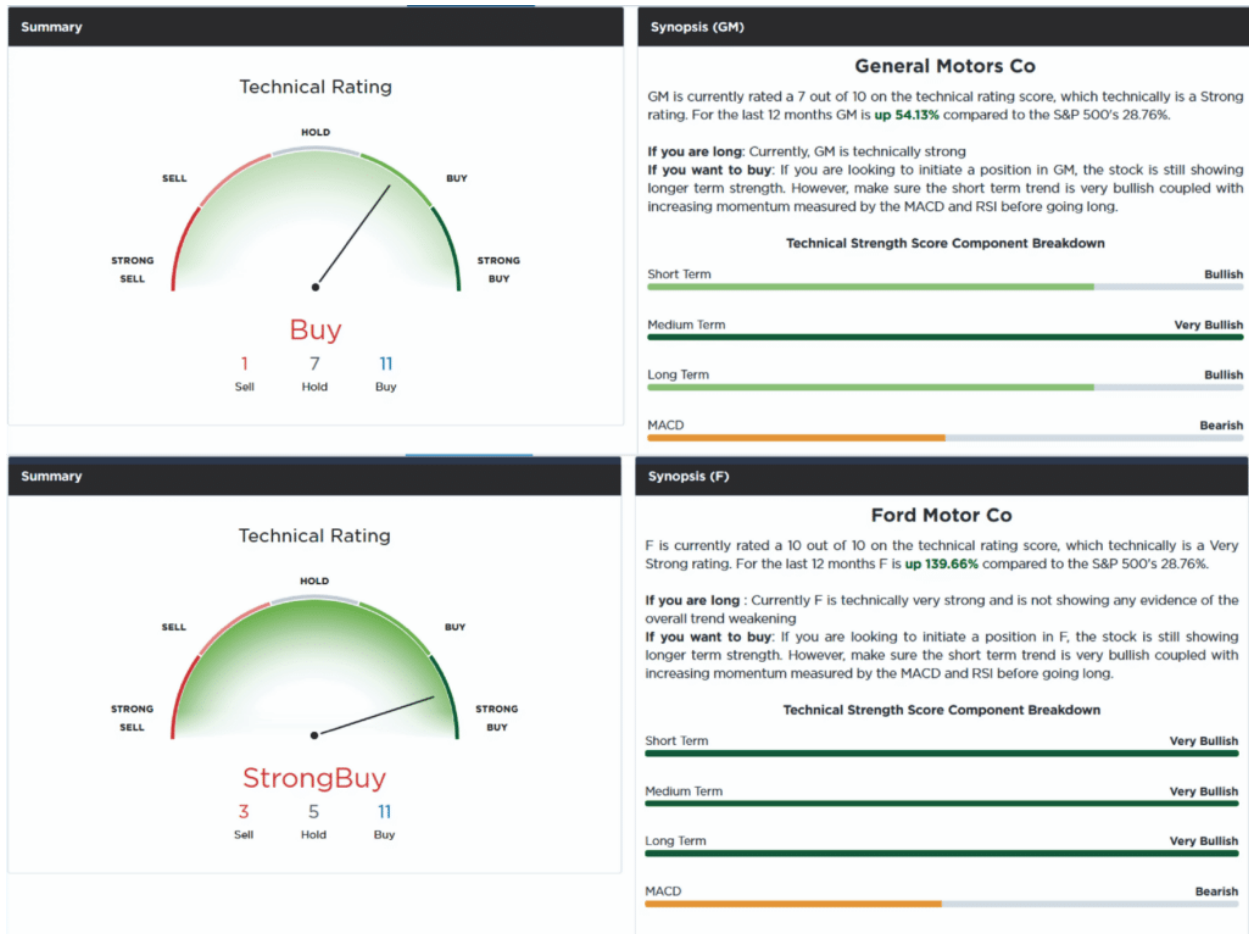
Summary

Technical Rating

HOLD

SELL

BUY

STRONG SELL

STRONG BUY

Buy

| 1 | 7 | 11 |
|---|---|---|
| Sell | Hold | Buy |

Synopsis (GM)

General Motors Co

GM is currently rated a 7 out of 10 on the technical rating score, which technically is a Strong rating. For the last 12 months GM is up 54.13% compared to the S&P 500's 28.76%.

If you are long: Currently, GM is technically strong
If you want to buy: If you are looking to initiate a position in GM, the stock is still showing longer term strength. However, make sure the short term trend is very bullish coupled with increasing momentum measured by the MACD and RSI before going long.

Technical Strength Score Component Breakdown

Short Term Bullish

Medium Term Very Bullish

Long Term Bullish

MACD Bearish

Summary

Technical Rating

HOLD

SELL

BUY

STRONG SELL

STRONG BUY

StrongBuy

| 3 | 5 | 11 |
|---|---|---|
| Sell | Hold | Buy |

Synopsis (F)

Ford Motor Co

F is currently rated a 10 out of 10 on the technical rating score, which technically is a Very Strong rating. For the last 12 months F is up 139.66% compared to the S&P 500's 28.76%.

If you are long : Currently F is technically very strong and is not showing any evidence of the overall trend weakening
If you want to buy: If you are looking to initiate a position in F, the stock is still showing longer term strength. However, make sure the short term trend is very bullish coupled with increasing momentum measured by the MACD and RSI before going long.

Technical Strength Score Component Breakdown

Short Term Very Bullish

Medium Term Very Bullish

Long Term Very Bullish

MACD Bearish